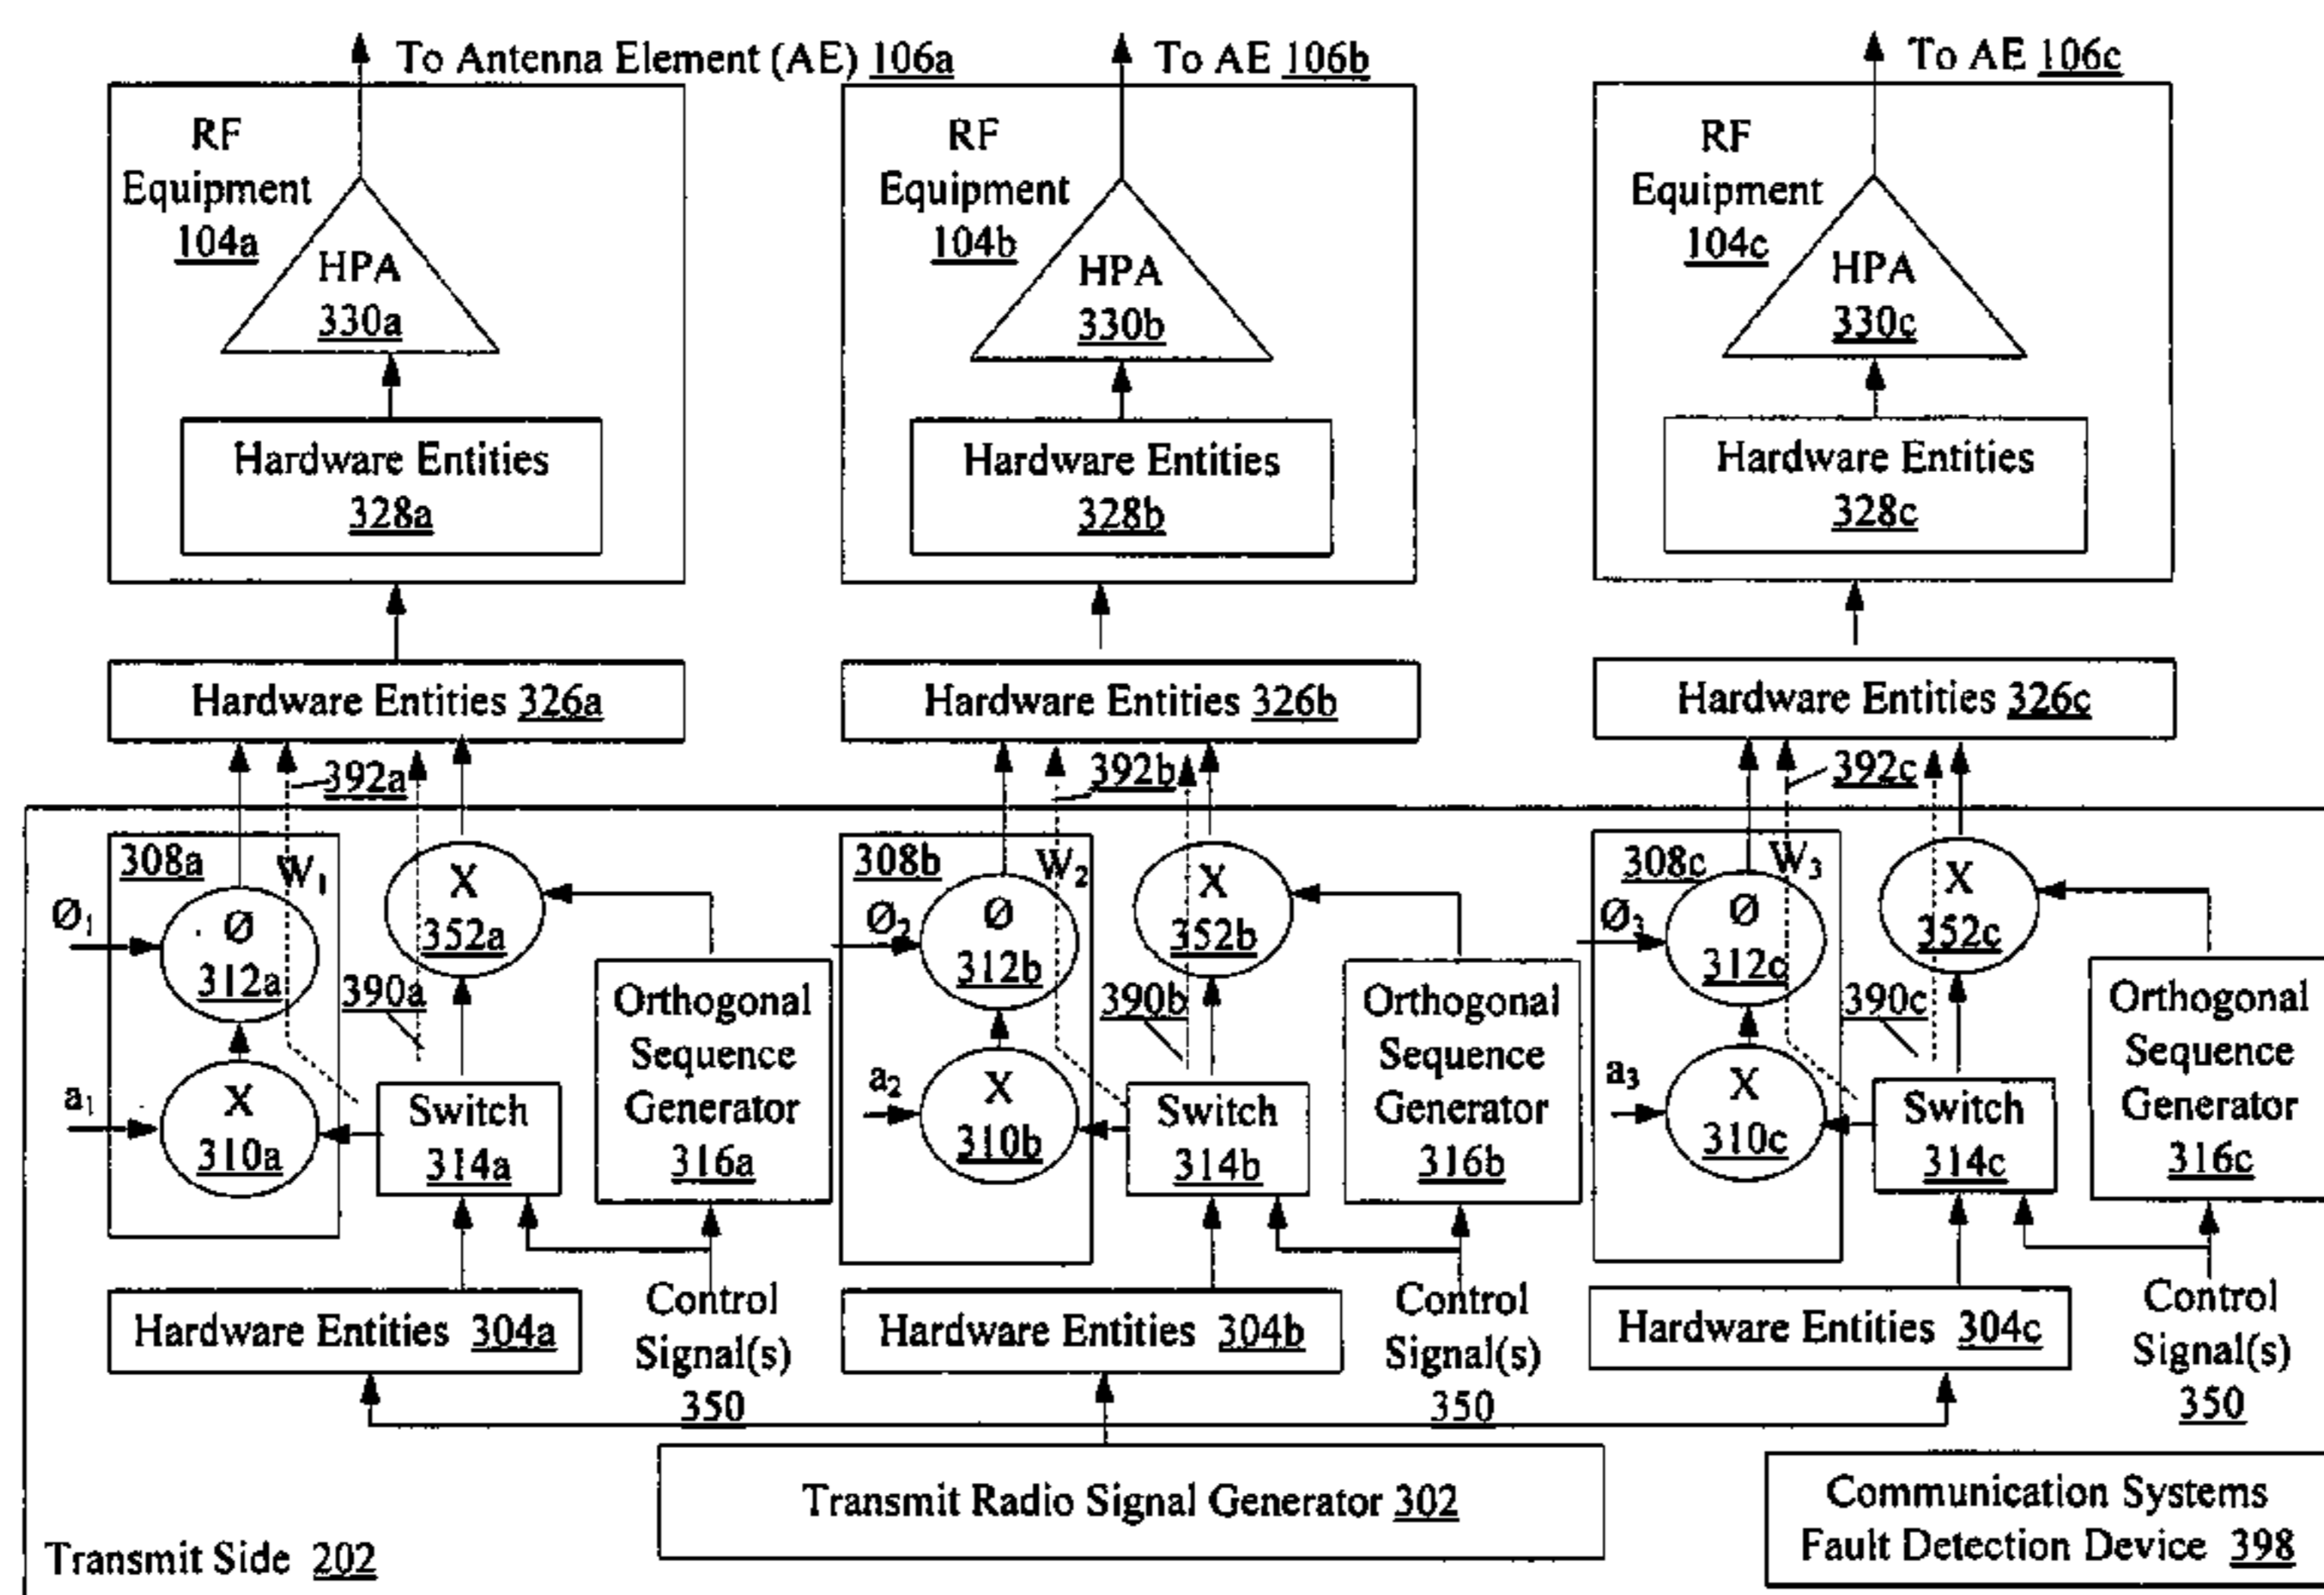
To Antenna Element (AE) 106a

To AE 106b

To AE 106c

RF Equipment 104a

HPA 330a

Hardware Entities 328a

RF Equipment 104b

HPA 330b

Hardware Entities 328b

RF Equipment 104c

HPA 330c

Hardware Entities 328c

Hardware Entities 326a

Hardware Entities 326b

Hardware Entities 326c

392a

392b

392c

308a

$W_1$

$Ø_1$

Ø 312a

X 352a

390a

$a_1$

X 310a

Switch 314a

Orthogonal Sequence Generator 316a

308b

$W_2$

$Ø_2$

Ø 312b

X 352b

390b

$a_2$

X 310b

Switch 314b

Orthogonal Sequence Generator 316b

308c

$W_3$

$Ø_3$

Ø 312c

X 352c

390c

$a_3$

X 310c

Switch 314c

Orthogonal Sequence Generator 316c

Hardware Entities 304a

Control Signal(s) 350

Hardware Entities 304b

Control Signal(s) 350

Hardware Entities 304c

Control Signal(s) 350

Transmit Radio Signal Generator 302

Communication Systems Fault Detection Device 398

Transmit Side 202